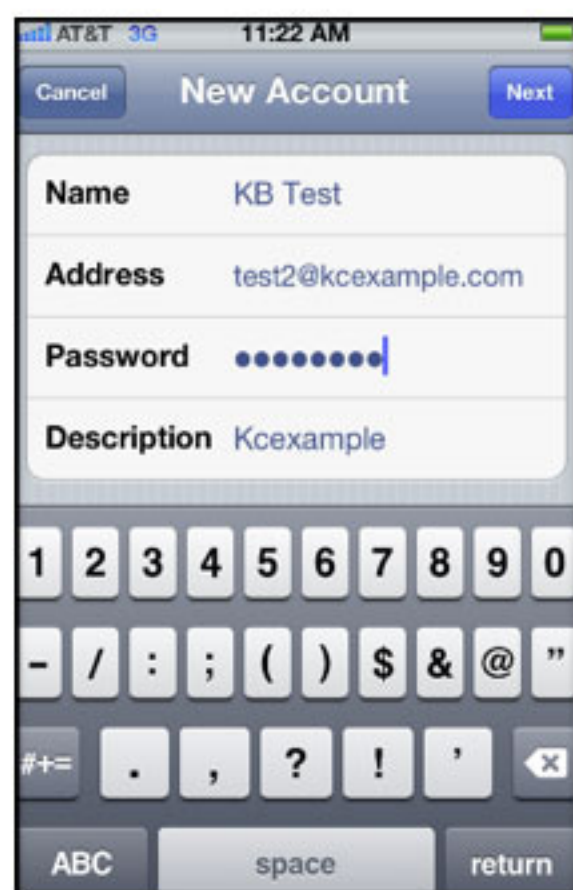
AT&T 3G 11:22 AM

Cancel New Account Next

Name KB Test

Address test2@kcexample.com

Password ••••••••

Description Kcexample

1 2 3 4 5 6 7 8 9 0

- / : ; ( ) $ & @ "

#+= . , ? ! '

ABC space return